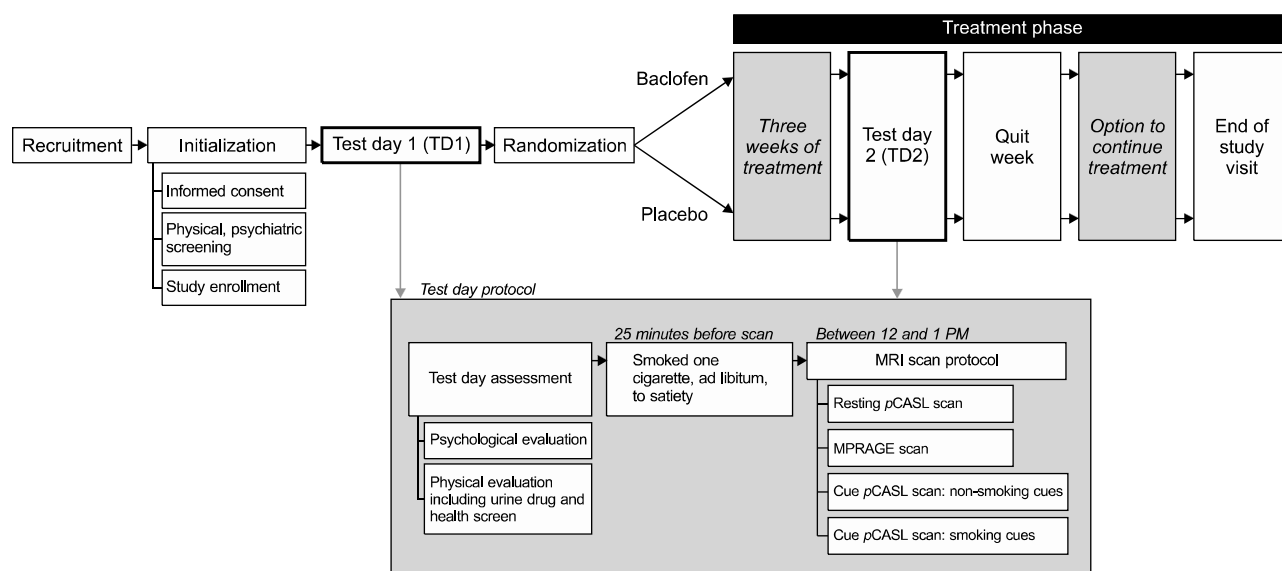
Treatment phase

Recruitment

Initialization

Informed consent

Physical, psychiatric screening

Study enrollment

Test day 1 (TD1)

Randomization

Baclofen

Placebo

Three weeks of treatment

Test day 2 (TD2)

Quit week

Option to continue treatment

End of study visit

Test day protocol

Test day assessment

Psychological evaluation

Physical evaluation including urine drug and health screen

25 minutes before scan

Smoked one cigarette, ad libitum, to satiety

Between 12 and 1 PM

MRI scan protocol

Resting pCASL scan

MPRAGE scan

Cue pCASL scan: non-smoking cues

Cue pCASL scan: smoking cues